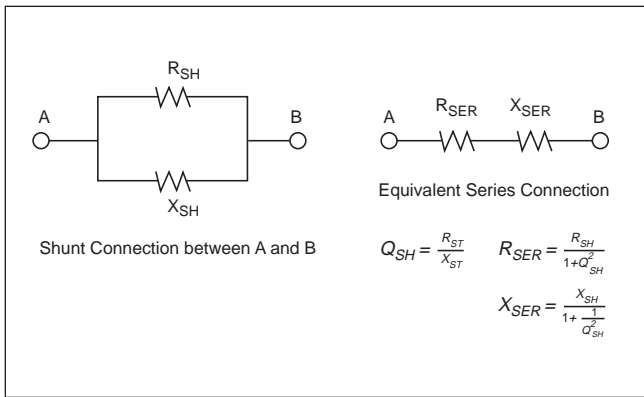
$R_{SH}$

A

B

$X_{SH}$

A

$R_{SER}$

$X_{SER}$

B

Equivalent Series Connection

Shunt Connection between A and B

$Q_{SH} = \frac{R_{ST}}{X_{ST}}$

$R_{SER} = \frac{R_{SH}}{1+Q_{SH}^2}$

$X_{SER} = \frac{X_{SH}}{1+\frac{1}{Q_{SH}^2}}$